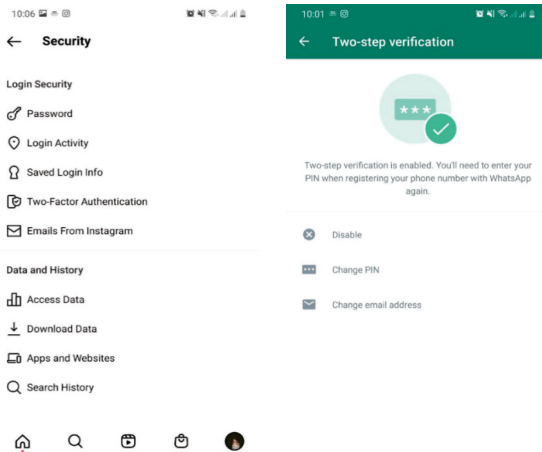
10:06

Security

Login Security

Password

Login Activity

Saved Login Info

Two-Factor Authentication

Emails From Instagram

Data and History

Access Data

Download Data

Apps and Websites

Search History

10:01

Two-step verification

***

Two-step verification is enabled. You'll need to enter your PIN when registering your phone number with WhatsApp again.

Disable

Change PIN

Change email address